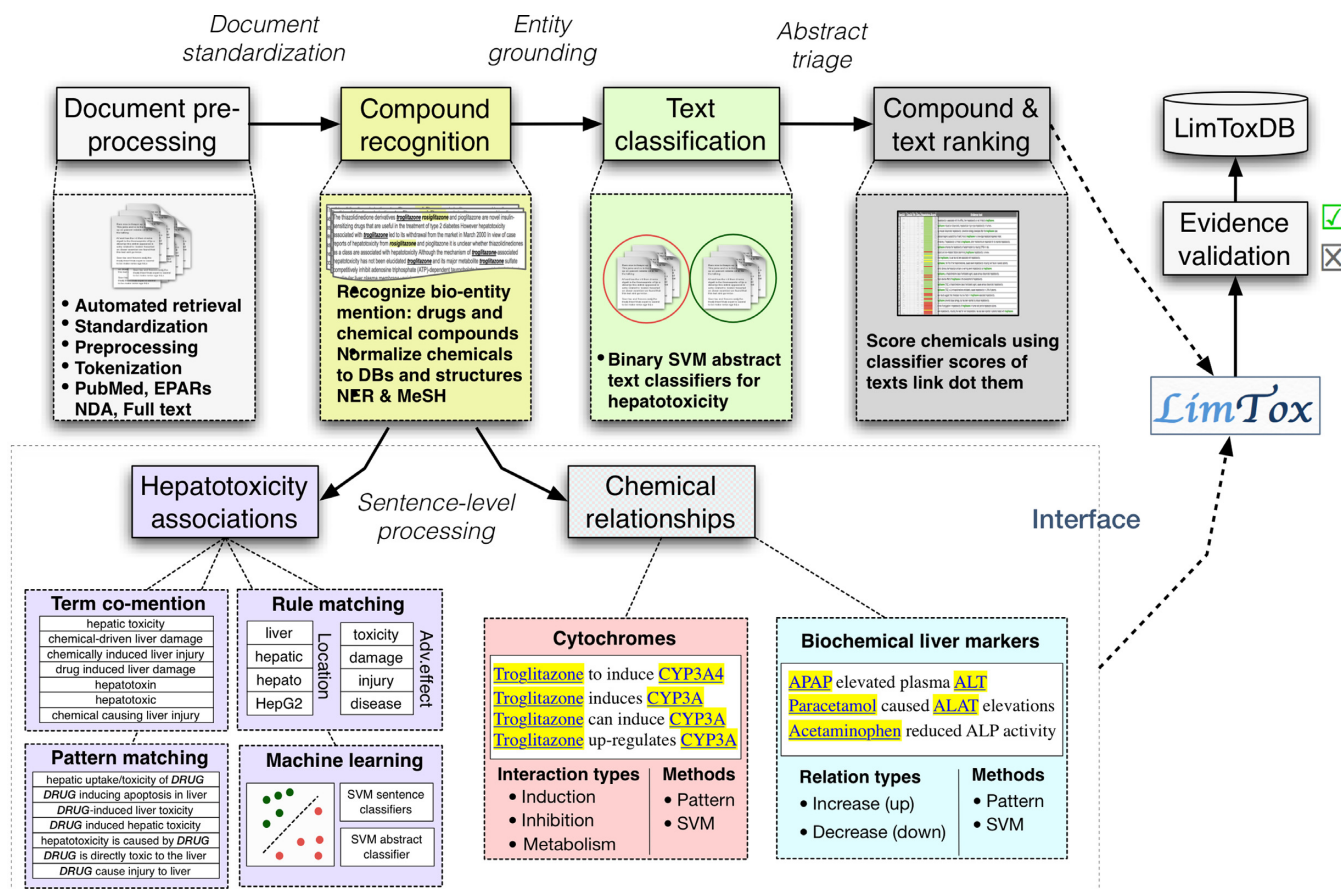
Document standardization

Entity grounding

Abstract triage

Document pre-processing

Compound recognition

Text classification

Compound & text ranking

LimToxDB

Evidence validation

• Automated retrieval
• Standardization
• Preprocessing
• Tokenization
• PubMed, EPARs NDA, Full text

Recognize bio-entity mention: drugs and chemical compounds
Normalize chemicals to DBs and structures
NER & MeSH

• Binary SVM abstract text classifiers for hepatotoxicity

Score chemicals using classifier scores of texts link dot them

LimTox

Hepatotoxicity associations

Sentence-level processing

Chemical relationships

Interface

Term co-mention

| hepatic toxicity |
|---|
| chemical-driven liver damage |
| chemically induced liver injury |
| drug induced liver damage |
| hepatotoxin |
| hepatotoxic |
| chemical causing liver injury |

Rule matching

| liver | toxicity |
|---|---|
| hepatic | damage |
| hepato | injury |
| HepG2 | disease |

Location

Adv.effect

Pattern matching

| hepatic uptake/toxicity of *DRUG* |
|---|
| *DRUG* inducing apoptosis in liver |
| *DRUG*-induced liver toxicity |
| *DRUG* induced hepatic toxicity |
| hepatotoxicity is caused by *DRUG* |
| *DRUG* is directly toxic to the liver |
| *DRUG* cause injury to liver |

Machine learning

SVM sentence classifiers

SVM abstract classifier

Cytochromes

Troglitazone to induce CYP3A4
Troglitazone induces CYP3A
Troglitazone can induce CYP3A
Troglitazone up-regulates CYP3A

Interaction types
• Induction
• Inhibition
• Metabolism

Methods
• Pattern
• SVM

Biochemical liver markers

APAP elevated plasma ALT
Paracetamol caused ALAT elevations
Acetaminophen reduced ALP activity

Relation types
• Increase (up)
• Decrease (down)

Methods
• Pattern
• SVM